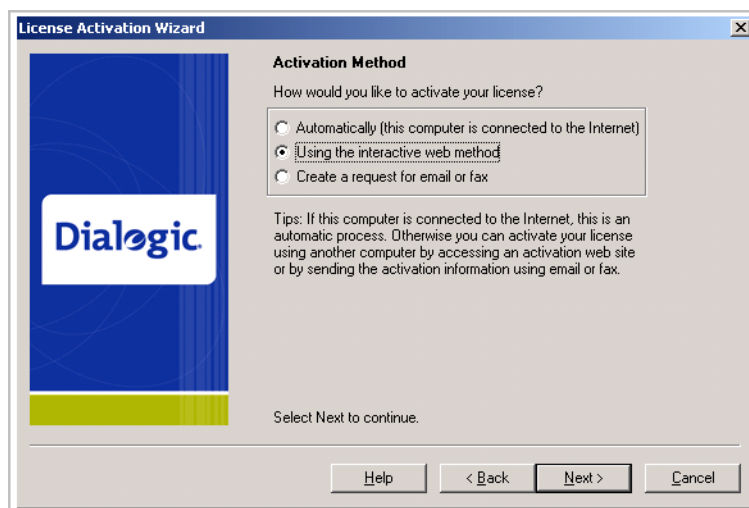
License Activation Wizard

Dialogic.

Activation Method

How would you like to activate your license?

Automatically (this computer is connected to the Internet)
Using the interactive web method
Create a request for email or fax

Tips: If this computer is connected to the Internet, this is an automatic process. Otherwise you can activate your license using another computer by accessing an activation web site or by sending the activation information using email or fax.

Select Next to continue.

Help
< Back
Next >
Cancel